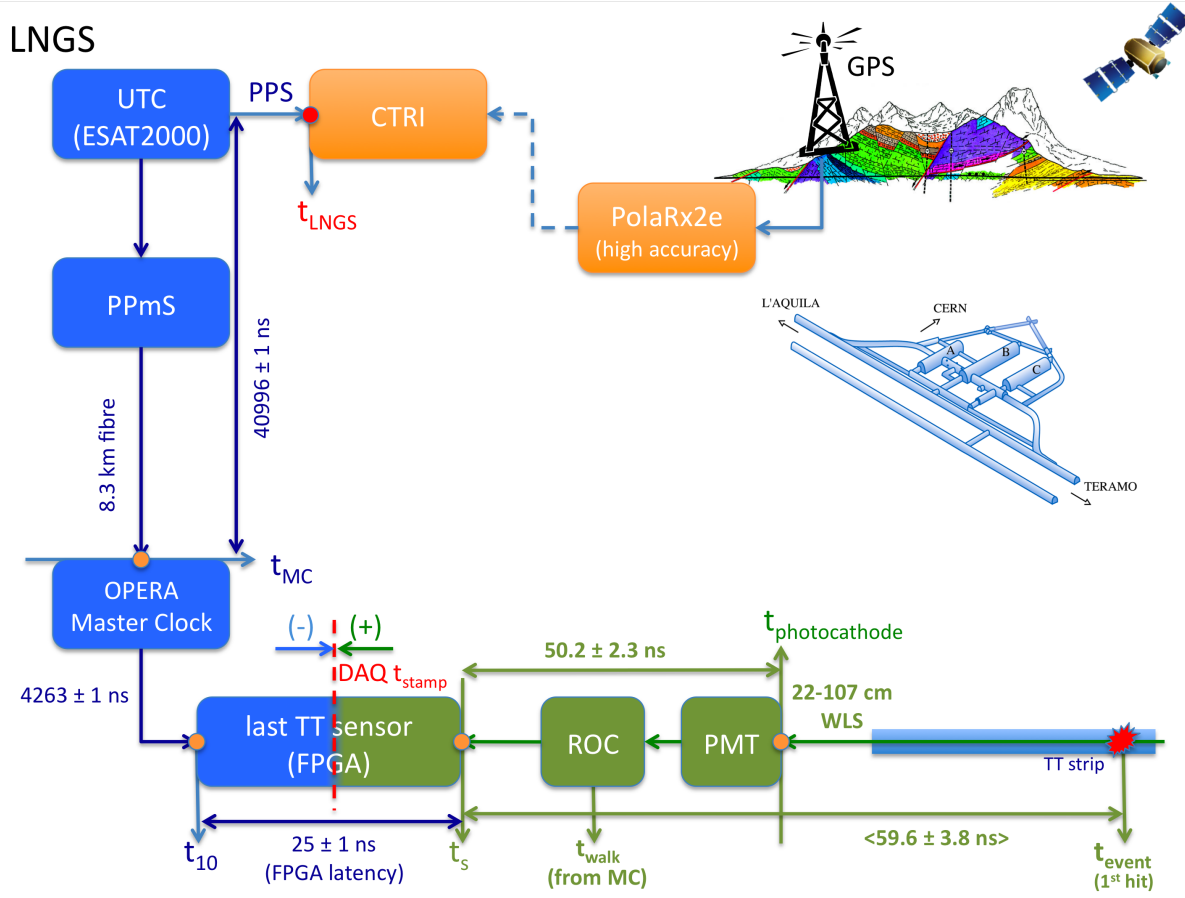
LNGS

UTC (ESAT2000)

PPS

CTRI

GPS

$t_{LNGS}$

PolaRx2e (high accuracy)

PPmS

40996 ± 1 ns

L'AQUILA

CERN

A

B

C

TERAMO

8.3 km fibre

$t_{MC}$

OPERA Master Clock

(-)

(+)

$t_{photocathode}$

50.2 ± 2.3 ns

DAQ $t_{stamp}$

4263 ± 1 ns

22-107 cm WLS

last TT sensor (FPGA)

ROC

PMT

TT strip

$t_{10}$

25 ± 1 ns (FPGA latency)

$t_{s}$

$t_{walk}$ (from MC)

<59.6 ± 3.8 ns>

$t_{event}$ ($1^{st}$ hit)